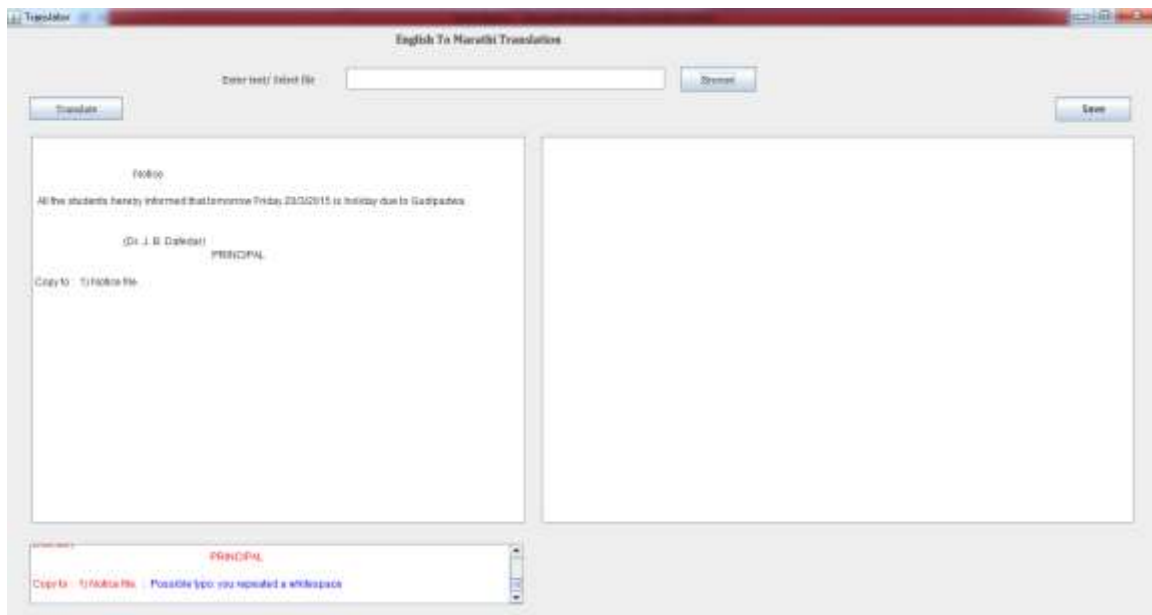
Translator

English To Marathi Translation

Enter text/ Select file

Browse

Translate

Save

Notice

All the students hereby informed that tomorrow Friday 20/3/2015 is holiday due to Gudipadwa

(Dr. J. B. Dafedar)
PRINCIPAL

Copy to : 1) Notice file

PRINCIPAL

Copy to : 1) Notice file : Possible typo: you repeated a whitespace